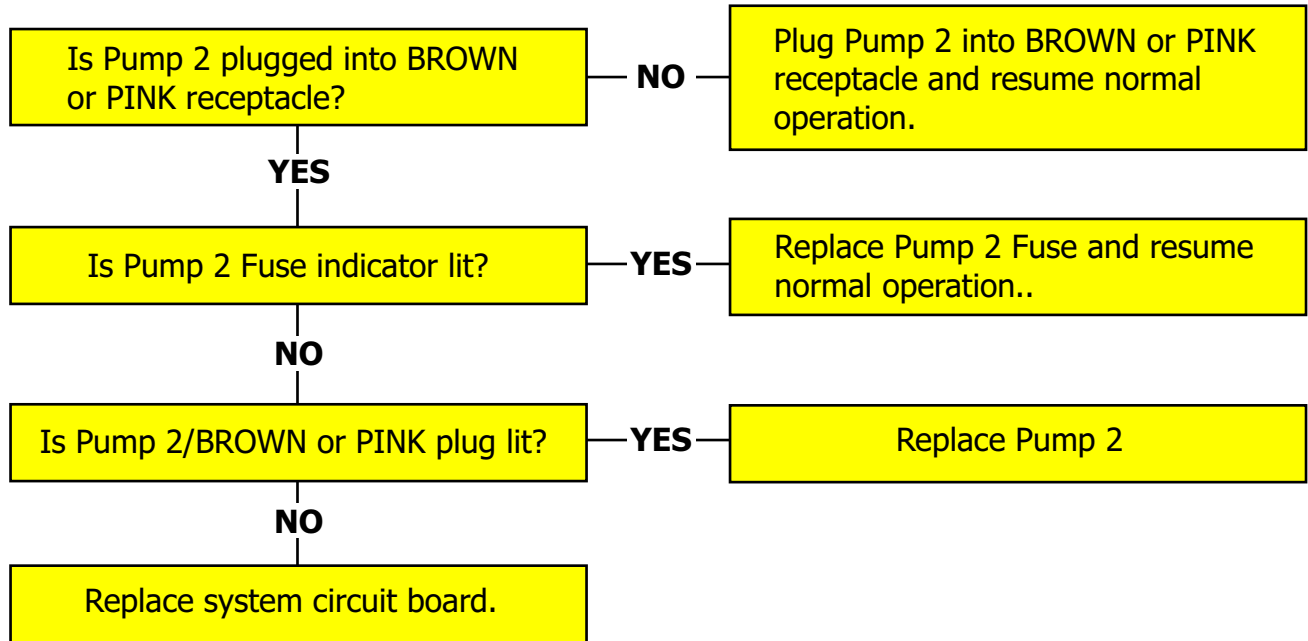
Is Pump 2 plugged into BROWN or PINK receptacle?

NO

Plug Pump 2 into BROWN or PINK receptacle and resume normal operation.

YES

Is Pump 2 Fuse indicator lit?

YES

Replace Pump 2 Fuse and resume normal operation..

NO

Is Pump 2/BROWN or PINK plug lit?

YES

Replace Pump 2

NO

Replace system circuit board.